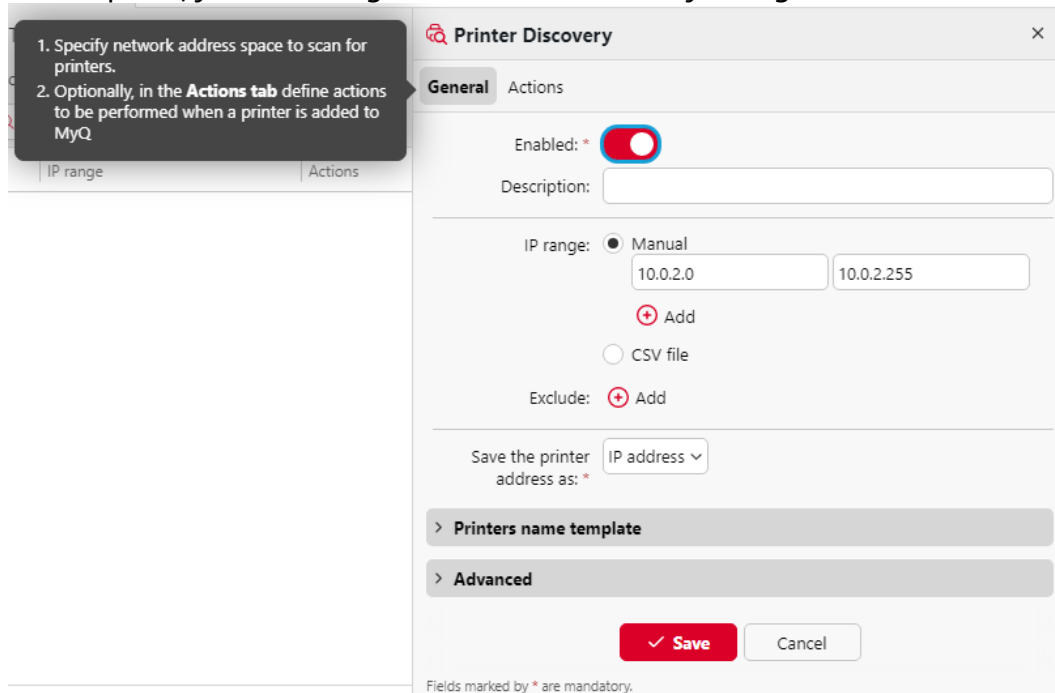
1. Specify network address space to scan for printers.
2. Optionally, in the **Actions tab** define actions to be performed when a printer is added to MyQ

IP range | Actions

Printer Discovery ×

General Actions

Enabled: *

Description:

IP range: Manual

10.0.2.0 10.0.2.255

Add

CSV file

Exclude: Add

Save the printer address as: * IP address

Printers name template

Advanced

Save Cancel

Fields marked by * are mandatory.